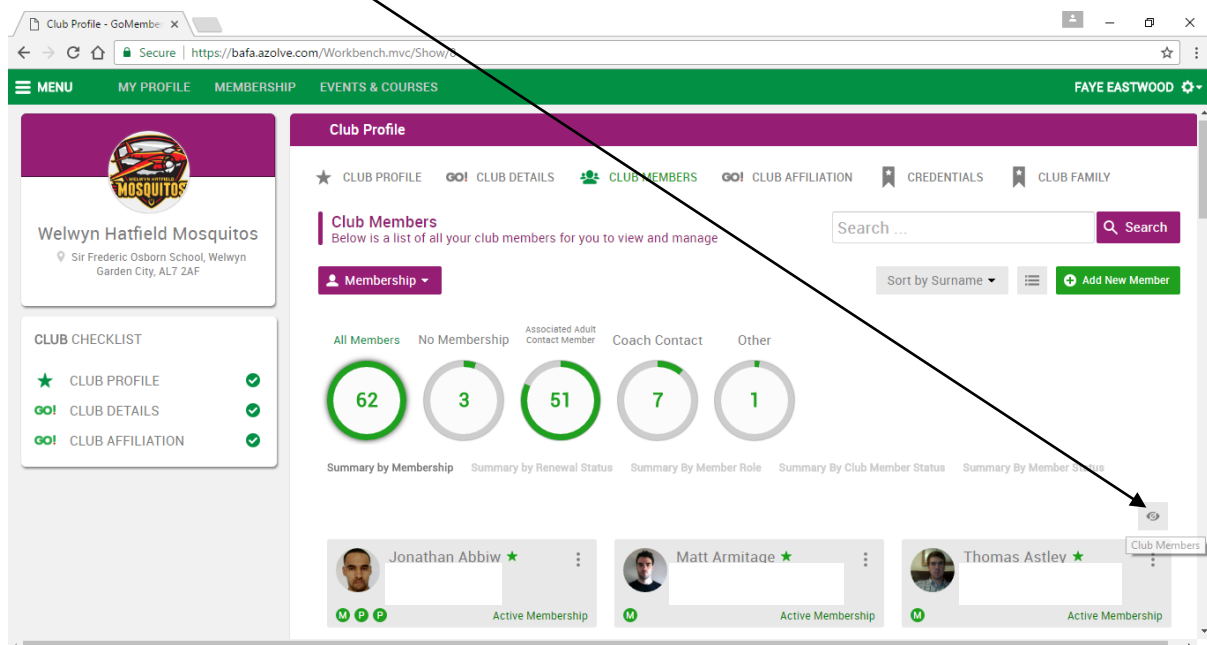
Club Profile - GoMember ×

Secure | https://bafa.azolve.com/Workbench.mvc/Show/0

MENU MY PROFILE MEMBERSHIP EVENTS & COURSES FAYE EASTWOOD

WELWYN HATFIELD MOSQUITOS

Welwyn Hatfield Mosquitos

Sir Frederic Osborn School, Welwyn Garden City, AL7 2AF

CLUB CHECKLIST

CLUB PROFILE

GO! CLUB DETAILS

GO! CLUB AFFILIATION

Club Profile

CLUB PROFILE GO! CLUB DETAILS CLUB MEMBERS GO! CLUB AFFILIATION CREDENTIALS CLUB FAMILY

Club Members

Below is a list of all your club members for you to view and manage

Search ...

Search

Membership

Sort by Surname

Add New Member

All Members No Membership Associated Adult Contact Member Coach Contact Other

62 3 51 7 1

Summary by Membership Summary by Renewal Status Summary By Member Role Summary By Club Member Status Summary By Member Status

Club Members

Jonathan Abbiw ★

M P P Active Membership

Matt Armitage ★

M Active Membership

Thomas Astley ★

M Active Membership